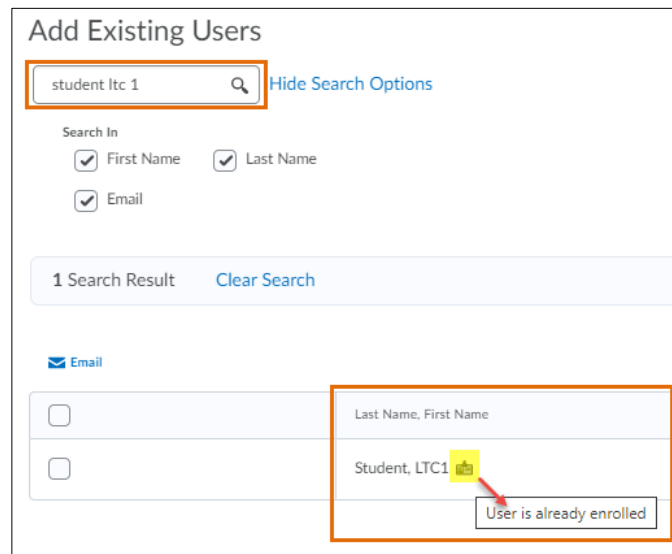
Add Existing Users

student ltc 1

Hide Search Options

Search In

First Name

Last Name

Email

1 Search Result

Clear Search

Email

| | Last Name, First Name |
|---|---|
| | Student, LTC1 |

User is already enrolled